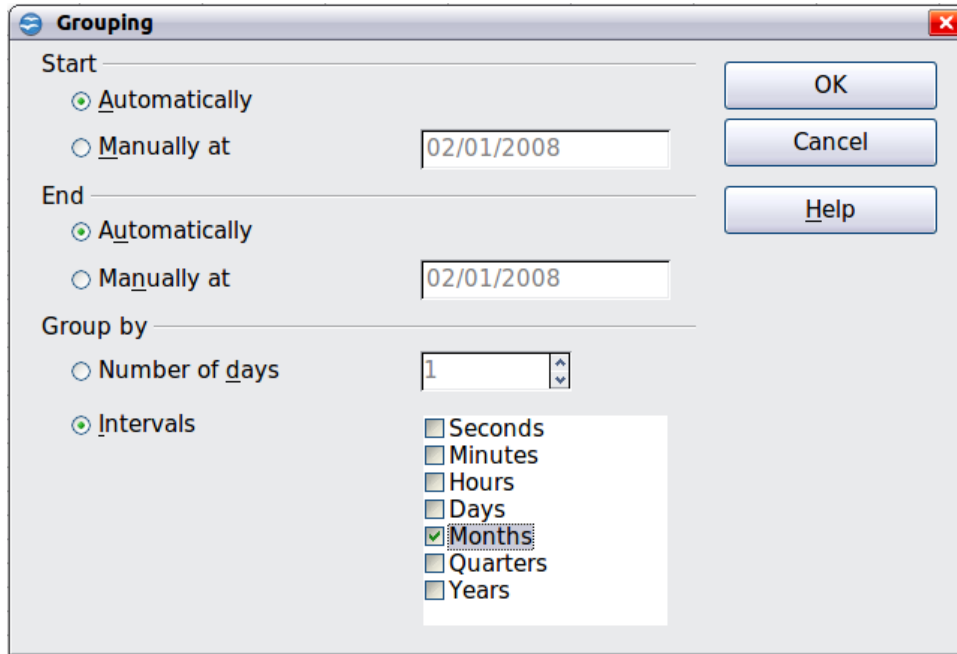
Grouping

Start

Automatically

Manually at

02/01/2008

End

Automatically

Manually at

02/01/2008

Group by

Number of days

1

Intervals

Seconds
Minutes
Hours
Days
Months
Quarters
Years

OK

Cancel

Help